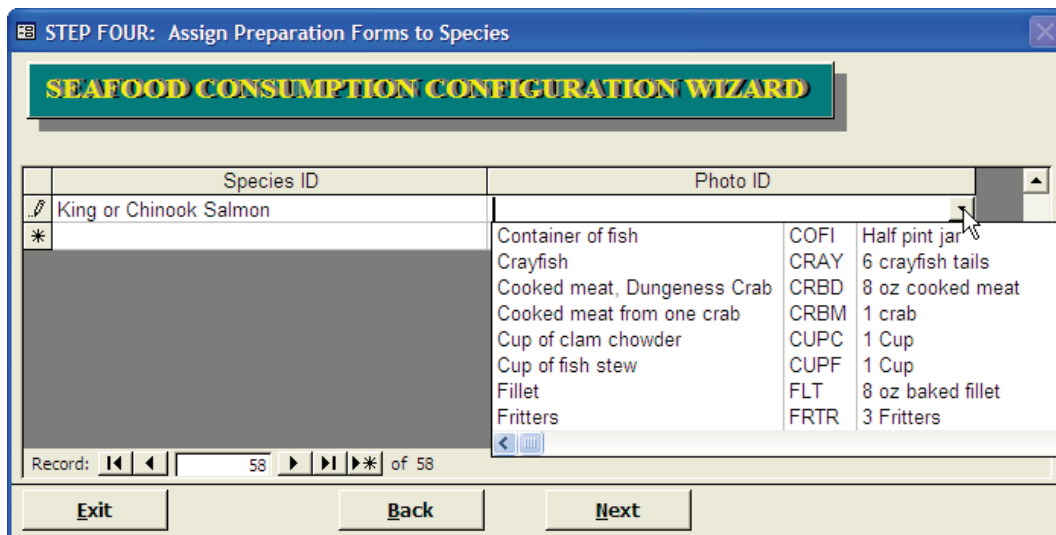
STEP FOUR: Assign Preparation Forms to Species

SEAFOOD CONSUMPTION CONFIGURATION WIZARD

| Species ID | Photo ID |
|---|---|
| King or Chinook Salmon | |

| | | |
|---|---|---|
| Container of fish | COFI | Half pint jar |
| Crayfish | CRAY | 6 crayfish tails |
| Cooked meat, Dungeness Crab | CRBD | 8 oz cooked meat |
| Cooked meat from one crab | CRBM | 1 crab |
| Cup of clam chowder | CUPC | 1 Cup |
| Cup of fish stew | CUPF | 1 Cup |
| Fillet | FLT | 8 oz baked fillet |
| Fritters | FRTR | 3 Fritters |

Record: 58 of 58

Exit

Back

Next